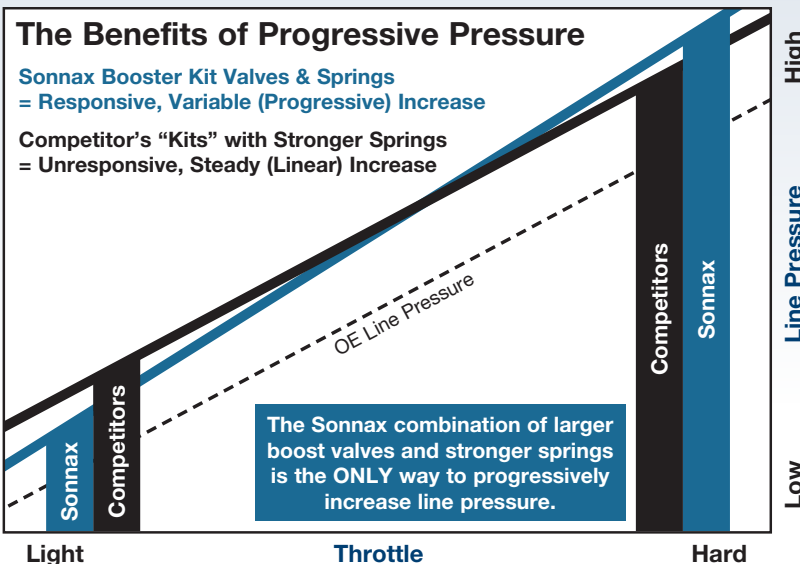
The Benefits of Progressive Pressure

Sonnax Booster Kit Valves & Springs
= Responsive, Variable (Progressive) Increase

Competitor's "Kits" with Stronger Springs
= Unresponsive, Steady (Linear) Increase

OE Line Pressure

Sonnax

Competitors

Competitors

Sonnax

The Sonnax combination of larger boost valves and stronger springs is the ONLY way to progressively increase line pressure.

Light

Throttle

Hard

High

Line Pressure

Low